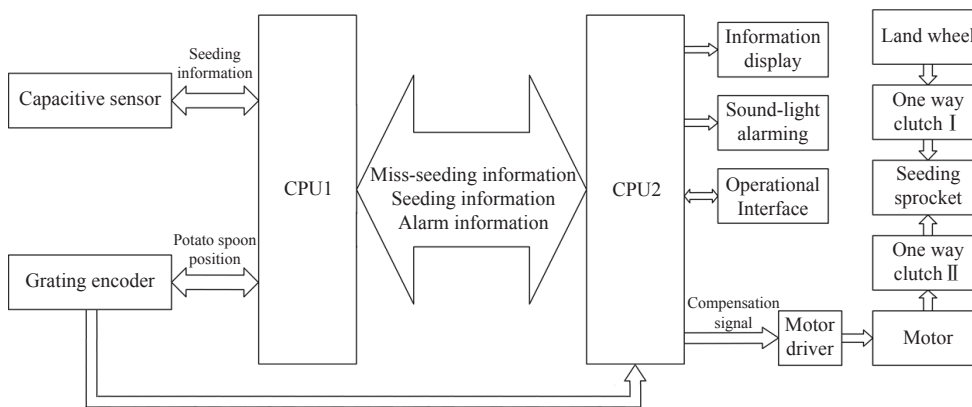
Seeding information

Capacitive sensor

CPU1

Miss-seeding information
Seeding information
Alarm information

CPU2

Information display

Sound-light alarming

Operational Interface

Land wheel

One way clutch Ⅰ

Seeding sprocket

One way clutch Ⅱ

Potato spoon position

Grating encoder

Compensation signal

Motor driver

Motor